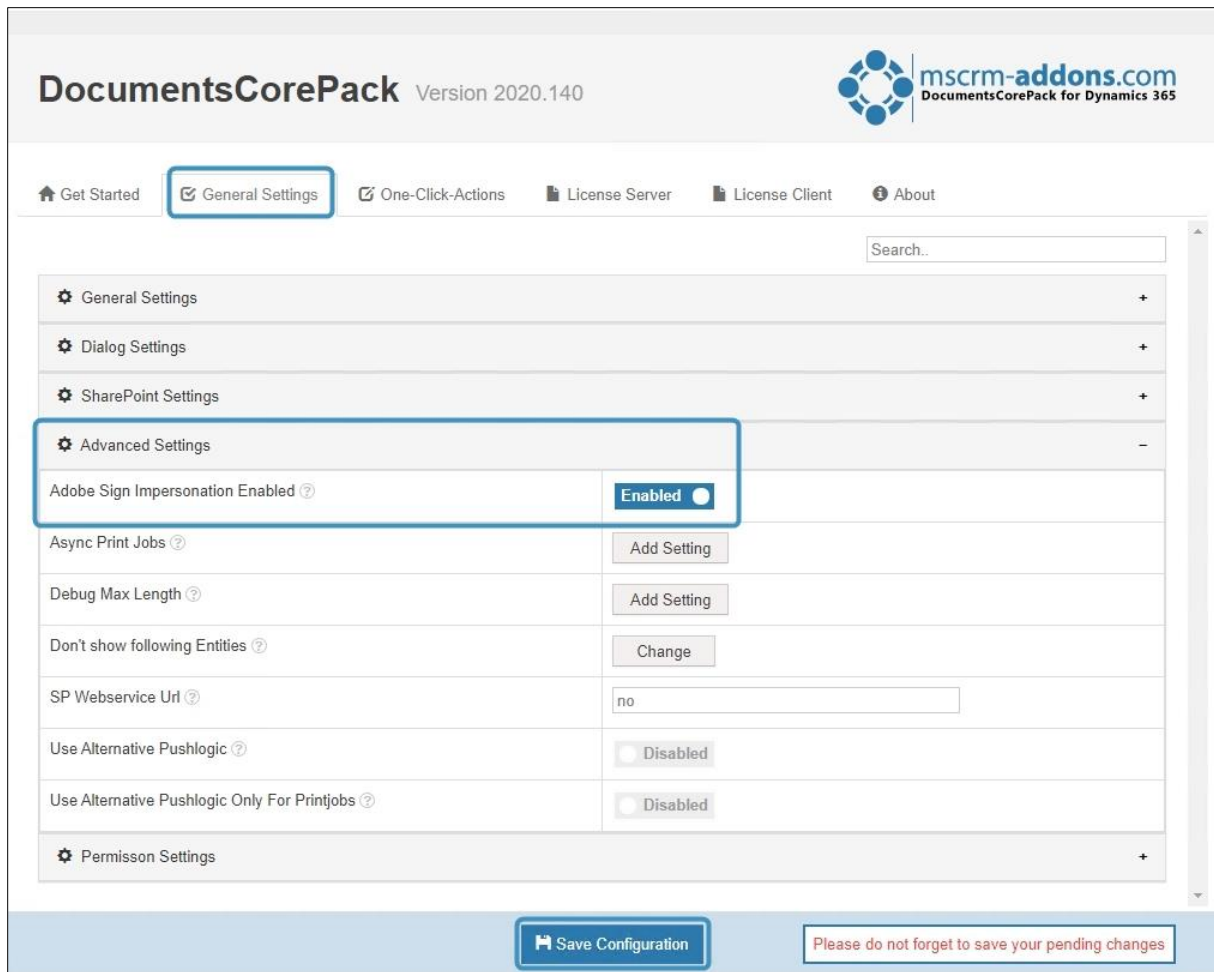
DocumentsCorePack Version 2020.140

mscrm-addons.com
DocumentsCorePack for Dynamics 365

Get Started General Settings One-Click-Actions License Server License Client About

Search..

General Settings +

Dialog Settings +

SharePoint Settings +

Advanced Settings –

| | |
|---|---|
| Adobe Sign Impersonation Enabled | Enabled |
| Async Print Jobs | Add Setting |
| Debug Max Length | Add Setting |
| Don't show following Entities | Change |
| SP Webservice Url | no |
| Use Alternative Pushlogic | Disabled |
| Use Alternative Pushlogic Only For Printjobs | Disabled |

Permisson Settings +

Save Configuration

Please do not forget to save your pending changes